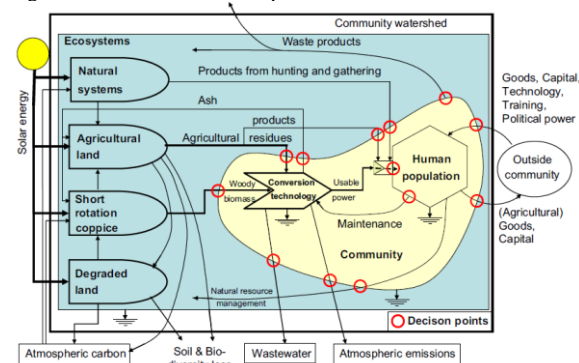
Community watershed

Ecosystems

Waste products

Solar energy

Natural systems

Products from hunting and gathering

Ash

Goods, Capital, Technology, Training, Political power

Agricultural land

Agricultural

products

residues

Human population

Outside community

Woody biomass

Conversion technology

Usable power

Short rotation coppice

Maintenance

(Agricultural) Goods, Capital

Community

Degraded land

Natural resource management

Decison points

Atmospheric carbon

Soil & Bio-

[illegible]

Wastewater

Atmospheric emissions